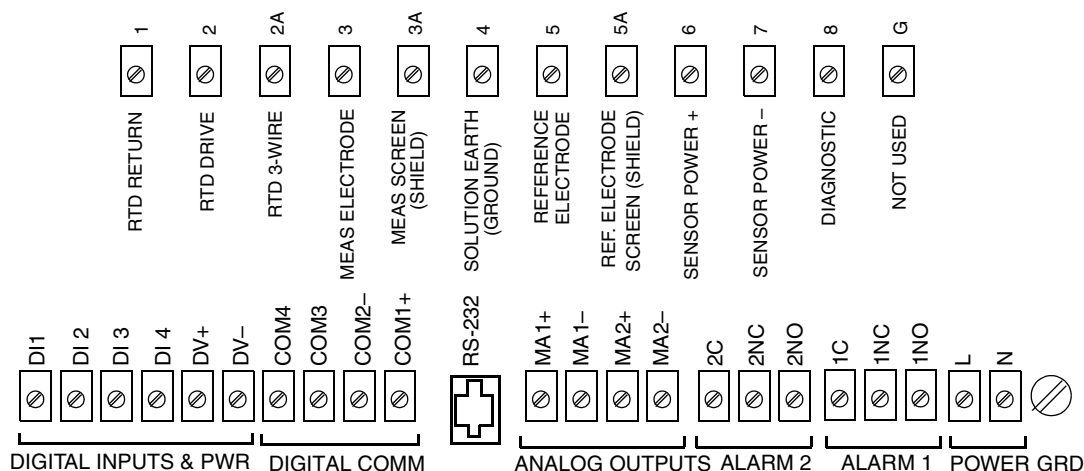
1
RTD RETURN

2
RTD DRIVE

2A
RTD 3-WIRE

3
MEAS ELECTRODE

3A
MEAS SCREEN (SHIELD)

4
SOLUTION EARTH (GROUND)

5
REFERENCE ELECTRODE

5A
REF. ELECTRODE SCREEN (SHIELD)

6
SENSOR POWER +

7
SENSOR POWER –

8
DIAGNOSTIC

G
NOT USED

DI1 DI 2 DI 3 DI 4 DV+ DV–
DIGITAL INPUTS & PWR

COM4 COM3 COM2– COM1+
DIGITAL COMM

RS-232

MA1+ MA1– MA2+ MA2–
ANALOG OUTPUTS

2C 2NC 2NO
ALARM 2

1C 1NC 1NO
ALARM 1

L N
POWER GRD